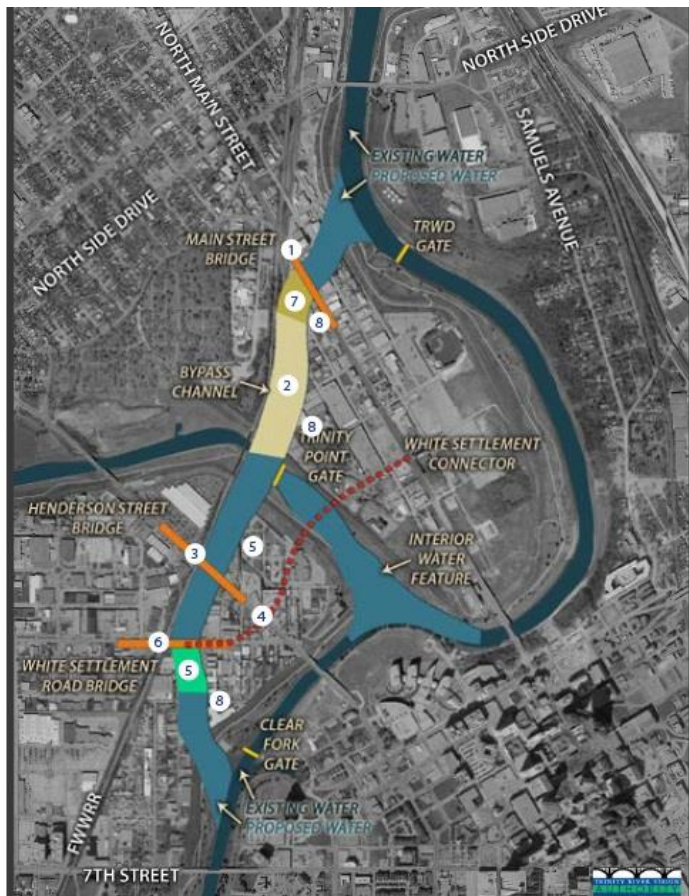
NORTH MAIN STREET
NORTH SIDE DRIVE
SAMUELS AVENUE
EXISTING WATER
PROPOSED WATER
NORTH SIDE DRIVE
MAIN STREET BRIDGE
TRWD GATE
1
7
8
BYPASS CHANNEL
2
8
TRINITY POINT GATE
WHITE SETTLEMENT CONNECTOR
HENDERSON STREET BRIDGE
3
5
INTERIOR WATER FEATURE
4
6
WHITE SETTLEMENT ROAD BRIDGE
5
8
CLEAR FORK GATE
EXISTING WATER
PROPOSED WATER
FWWRR
7TH STREET
TRINITY RIVER VISION